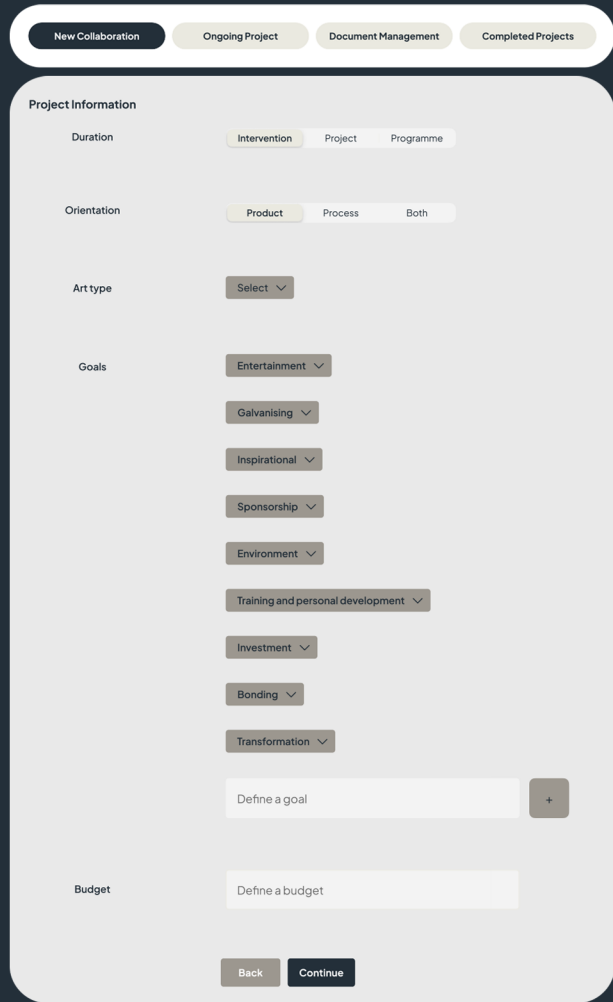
New Collaboration Ongoing Project Document Management Completed Projects

Project Information

Duration
Intervention Project Programme

Orientation
Product Process Both

Art type
Select

Goals
Entertainment
Galvanising
Inspirational
Sponsorship
Environment
Training and personal development
Investment
Bonding
Transformation
Define a goal
+

Budget
Define a budget

Back Continue